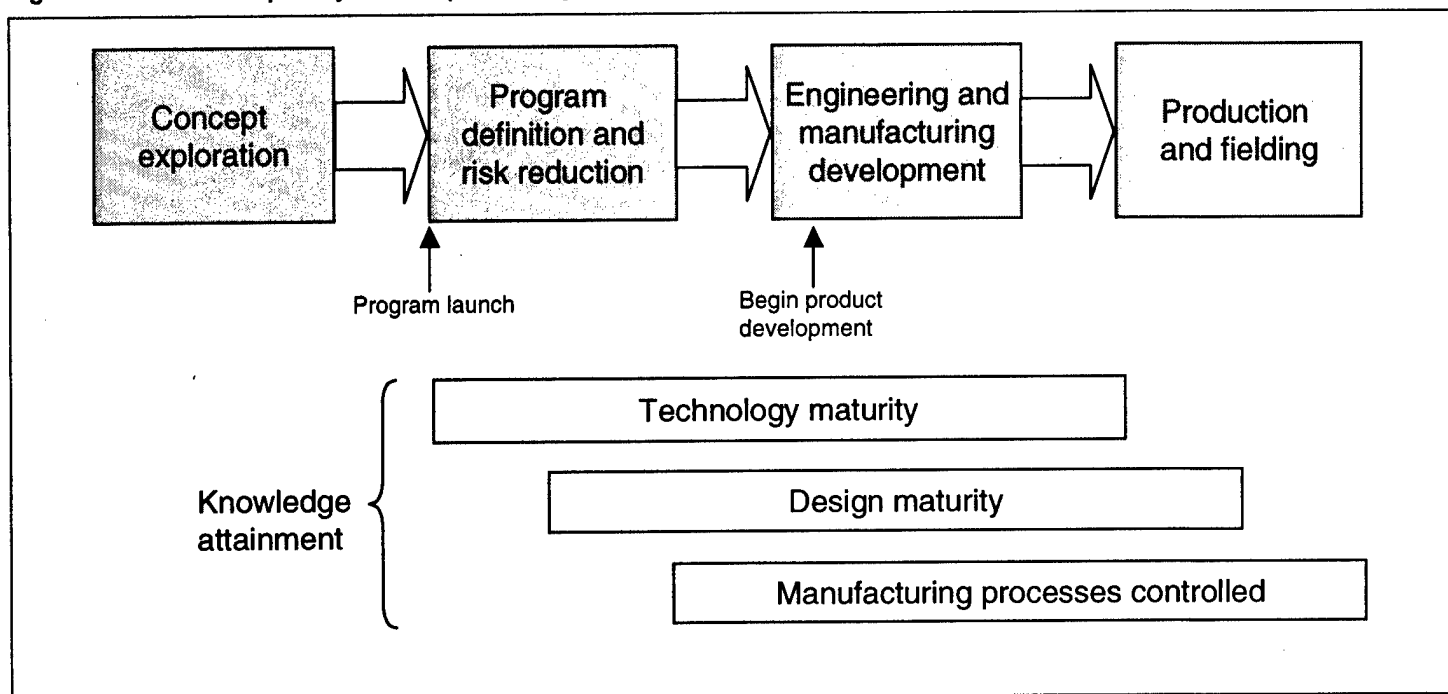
Concept exploration

Program definition and risk reduction

Engineering and manufacturing development

Production and fielding

Program launch

Begin product development

Knowledge attainment

Technology maturity

Design maturity

Manufacturing processes controlled